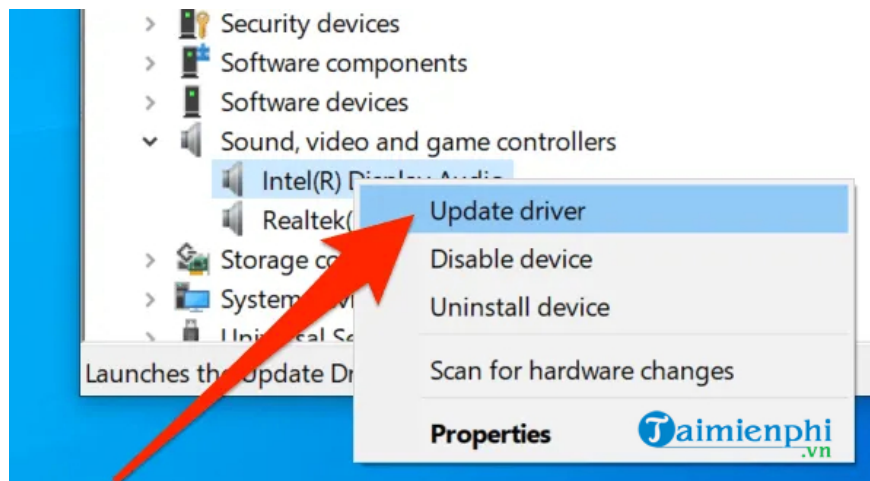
Security devices
Software components
Software devices
Sound, video and game controllers
Intel(R) Display Audio
Realtek(
Storage co
System
Universal Se
Launches the Update Dr

Update driver
Disable device
Uninstall device
Scan for hardware changes
Properties

Taimienphi
.vn